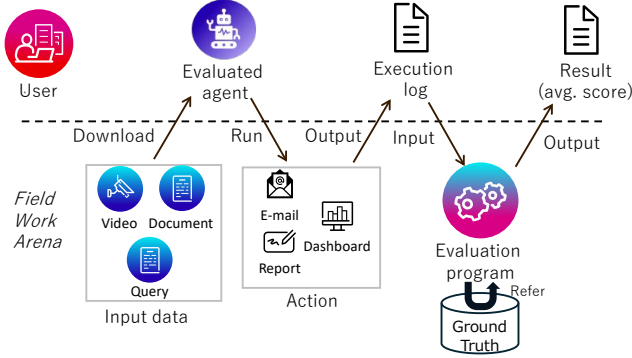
User

Evaluated agent

Execution log

Result (avg. score)

Download

Run

Output

Input

Output

Field Work Arena

Video

Document

Query

Input data

E-mail

Dashboard

Report

Action

Evaluation program

Refer

Ground Truth